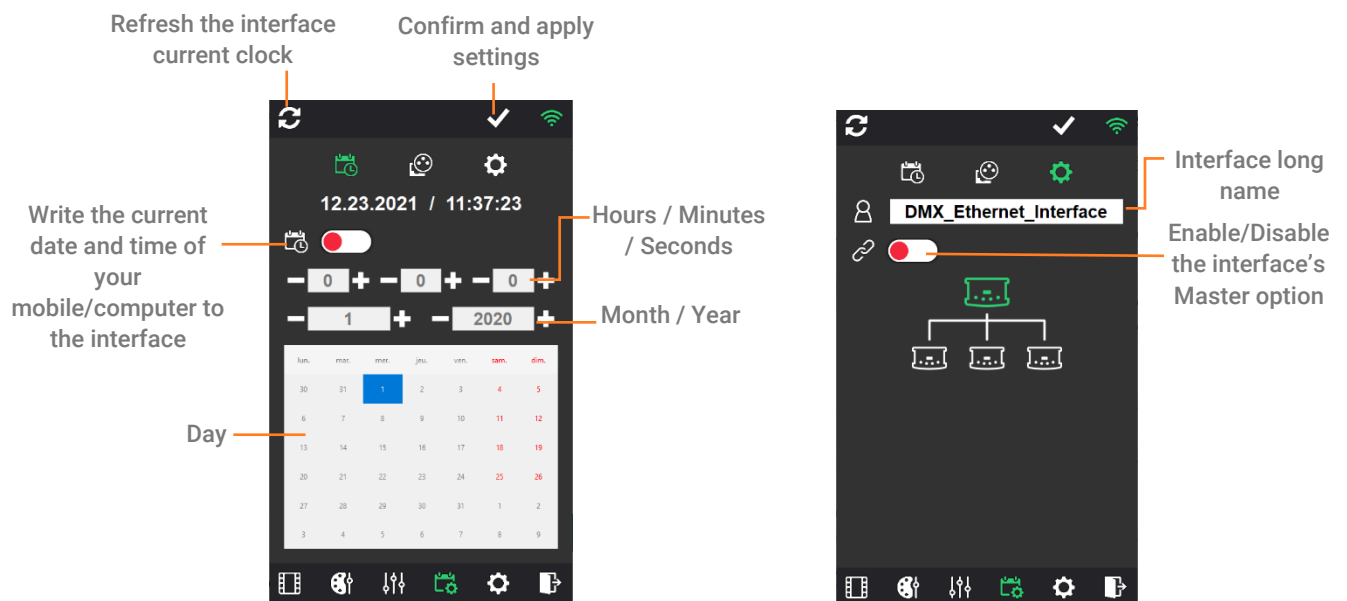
Refresh the interface current clock

Confirm and apply settings

12.23.2021 / 11:37:23

Write the current date and time of your mobile/computer to the interface

Hours / Minutes / Seconds

0 0 0

1 2020

Month / Year

| lun. | mar. | mer. | jeu. | ven. | sam. | dim. |
|---|---|---|---|---|---|---|
| 30 | 31 | 1 | 2 | 3 | 4 | 5 |
| 6 | 7 | 8 | 9 | 10 | 11 | 12 |
| 13 | 14 | 15 | 16 | 17 | 18 | 19 |
| 20 | 21 | 22 | 23 | 24 | 25 | 26 |
| 27 | 28 | 29 | 30 | 31 | 1 | 2 |
| 3 | 4 | 5 | 6 | 7 | 8 | 9 |

Day

DMX_Ethernet_Interface

Interface long name

Enable/Disable the interface's Master option